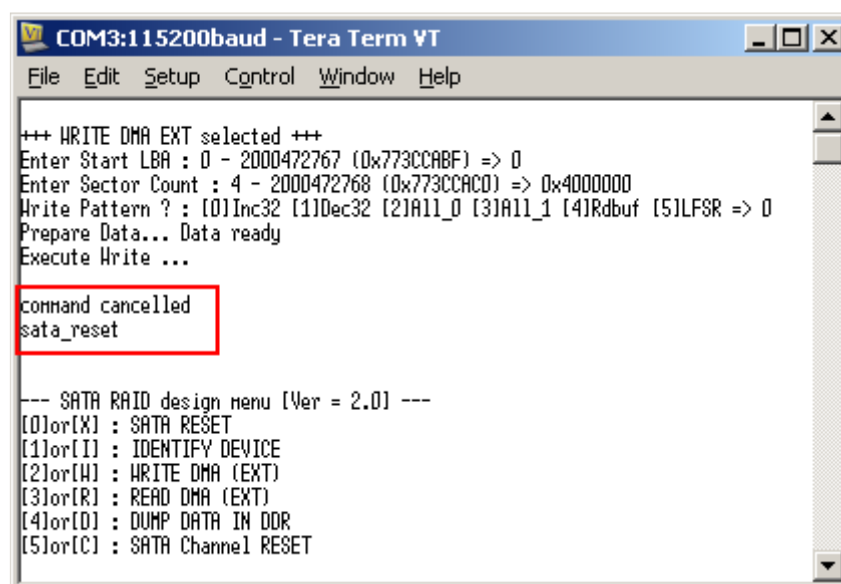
COM3:115200baud - Tera Term VT

File Edit Setup Control Window Help

+++ WRITE DMA EXT selected +++
Enter Start LBA : 0 - 2000472767 (0x773CCABF) => 0
Enter Sector Count : 4 - 2000472768 (0x773CCAC0) => 0x4000000
Write Pattern ? : [0]Inc32 [1]Dec32 [2]All_0 [3]All_1 [4]Rdbuf [5]LFSR => 0
Prepare Data... Data ready
Execute Write ...

command cancelled
sata_reset

--- SATA RAID design menu [Ver = 2.0] ---
[0]or[X] : SATA RESET
[1]or[I] : IDENTIFY DEVICE
[2]or[W] : WRITE DMA (EXT)
[3]or[R] : READ DMA (EXT)
[4]or[D] : DUMP DATA IN DDR
[5]or[C] : SATA Channel RESET